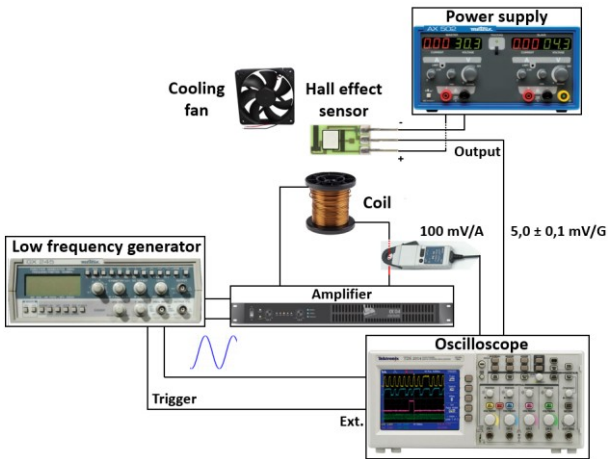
Power supply

AX 502

metrix

30.3

0.43

Cooling fan

Hall effect sensor

-

+

Output

Coil

100 mV/A

5,0 ± 0,1 mV/G

Low frequency generator

GX 245

metrix

Amplifier

Oscilloscope

Tektronix

Trigger

Ext.